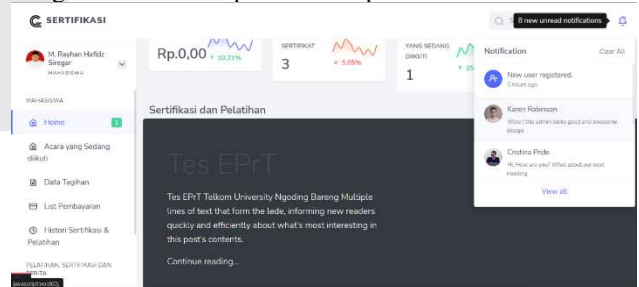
SERTIFIKASI

8 new unread notifications

M. Rayhan Hafidz Siregar
MAHASISWA

Rp.0,00
↑ 10.21%

SERTIFIKAT
3
↑ 5.05%

YANG SEDANG DIIKUTI
1
↑ 25

Notification
Clear All

New user registered.
5 hours ago

Karen Robinson
Wow ! this admin looks good and awesome design

Cristina Pride
Hi, How are you? What about our next meeting

View all

MAHASISWA

Home 1

Acara yang Sedang diikuti

Data Tagihan

List Pembayaran

Histori Sertifikasi & Pelatihan

PELATIHAN, SERTIFIKASI DAN BERITA

javascript:void(0);

Sertifikasi dan Pelatihan

Tes EPrT

Tes EPrT Telkom University Ngoding Bareng Multiple lines of text that form the lede, informing new readers quickly and efficiently about what's most interesting in this post's contents.

Continue reading...